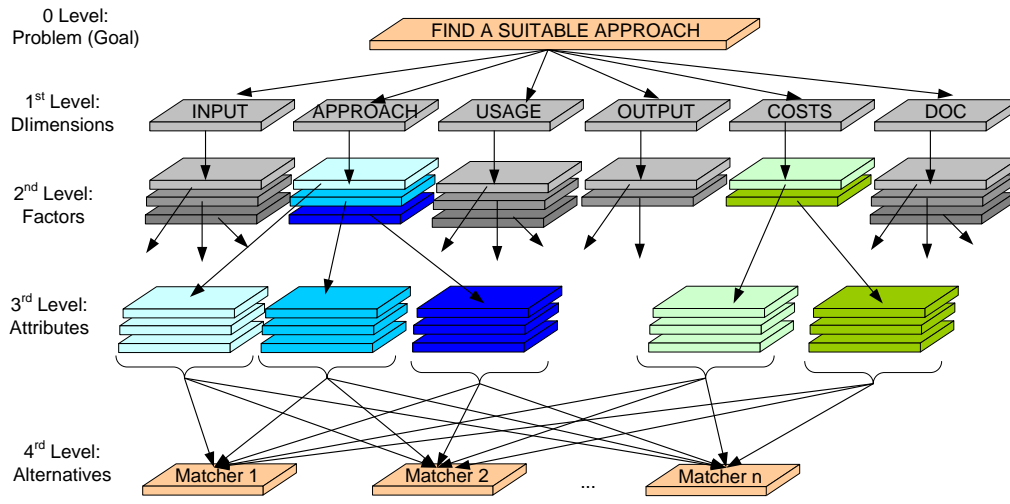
0 Level:
Problem (Goal)

FIND A SUITABLE APPROACH

1$^{st}$ Level:
DImensions

INPUT
APPROACH
USAGE
OUTPUT
COSTS
DOC

2$^{nd}$ Level:
Factors

3$^{rd}$ Level:
Attributes

4$^{rd}$ Level:
Alternatives

Matcher 1
Matcher 2
...
Matcher n